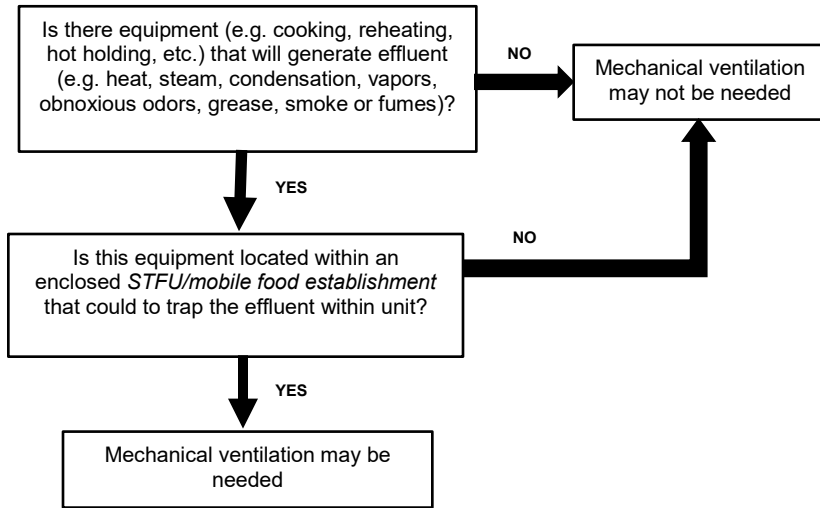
Is there equipment (e.g. cooking, reheating, hot holding, etc.) that will generate effluent (e.g. heat, steam, condensation, vapors, obnoxious odors, grease, smoke or fumes)?

NO

Mechanical ventilation may not be needed

YES

Is this equipment located within an enclosed *STFU/mobile food establishment* that could to trap the effluent within unit?

NO

YES

Mechanical ventilation may be needed